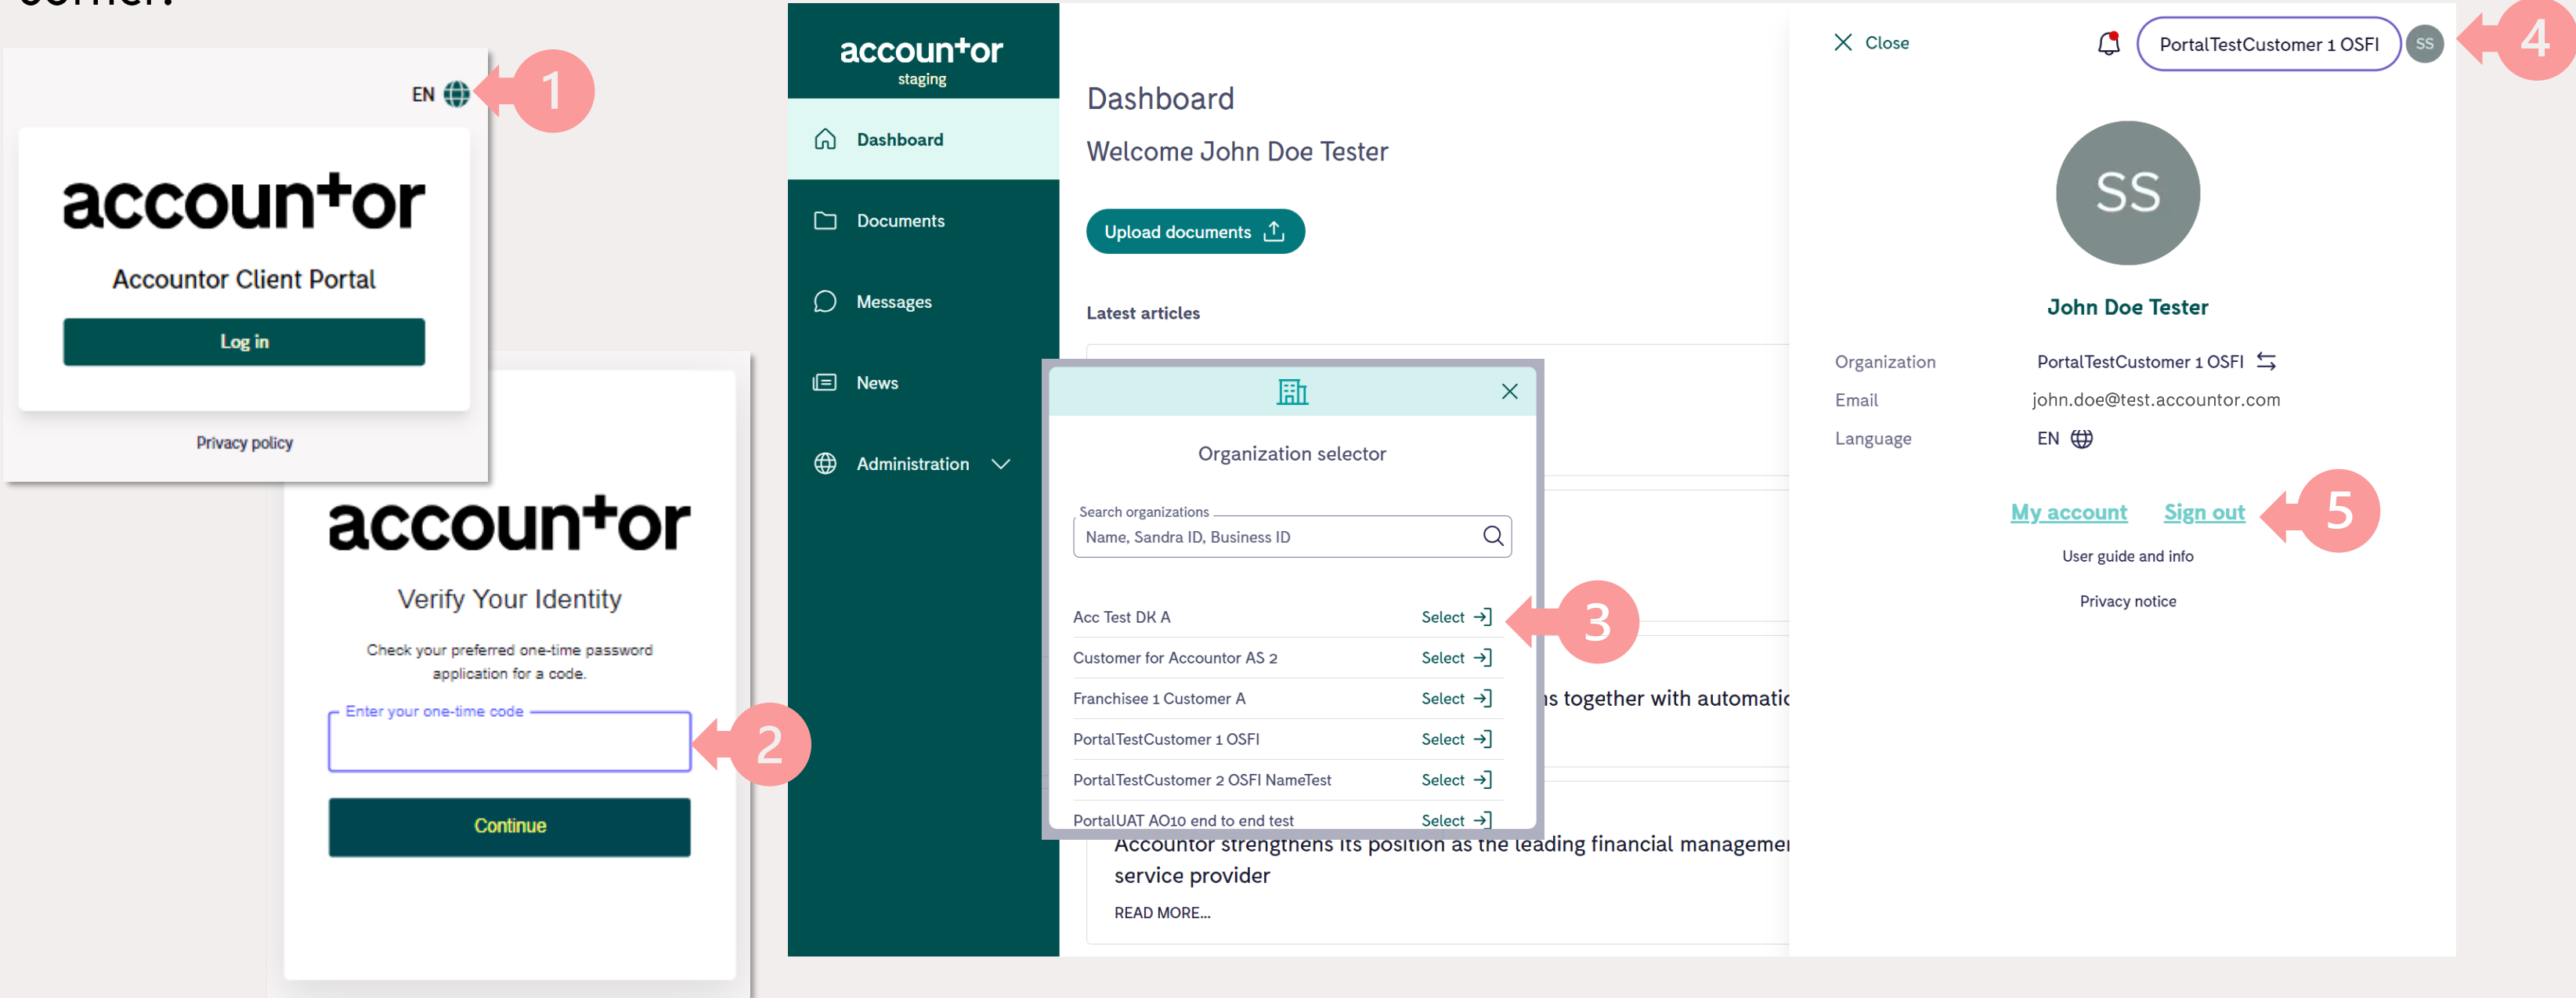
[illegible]

EN

1

accountor

Accountor Client Portal

Log in

Privacy policy

accountor

Verify Your Identity

Check your preferred one-time password application for a code.

Enter your one-time code

2

Continue

accountor
staging

Dashboard

Documents

Messages

News

Administration

Dashboard

Welcome John Doe Tester

Upload documents

Latest articles

Organization selector

Search organizations
Name, Sandra ID, Business ID

| | |
|---|---|
| Acc Test DK A | Select |
| Customer for Accountor AS 2 | Select |
| Franchisee 1 Customer A | Select |
| PortalTestCustomer 1 OSFI | Select |
| PortalTestCustomer 2 OSFI NameTest | Select |
| PortalUAT AO10 end to end test | Select |

3

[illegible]s together with automati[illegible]

Accountor strengthens its position as the leading financial manageme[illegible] service provider

READ MORE...

Close

PortalTestCustomer 1 OSFI

SS

4

SS

John Doe Tester

Organization PortalTestCustomer 1 OSFI

Email john.doe@test.accountor.com

Language EN

My account Sign out

5

User guide and info

Privacy notice